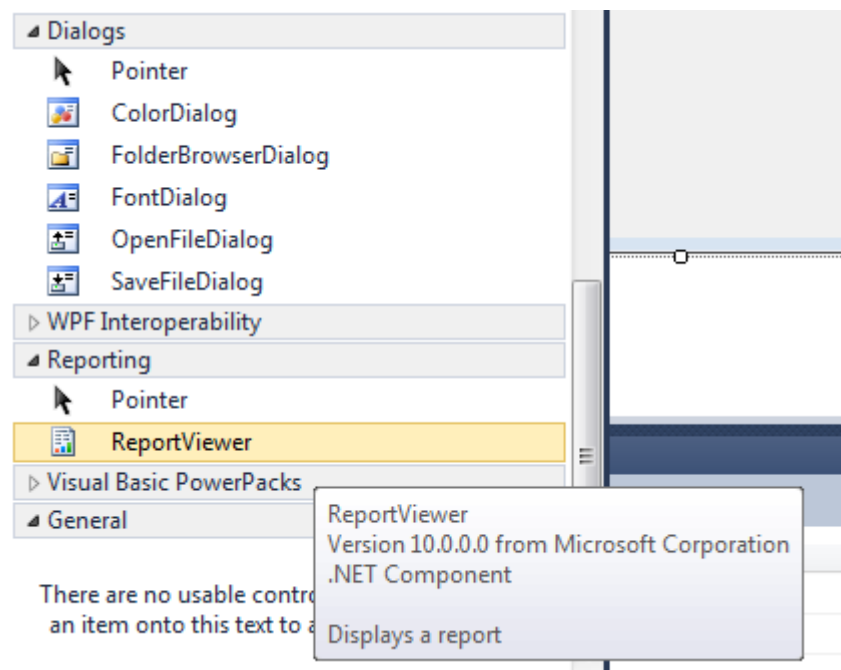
◢ Dialogs
Pointer
ColorDialog
FolderBrowserDialog
FontDialog
OpenFileDialog
SaveFileDialog
▷ WPF Interoperability
◢ Reporting
Pointer
ReportViewer
▷ Visual Basic PowerPacks
◢ General

There are no usable contro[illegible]
an item onto this text to a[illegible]

ReportViewer
Version 10.0.0.0 from Microsoft Corporation
.NET Component

Displays a report